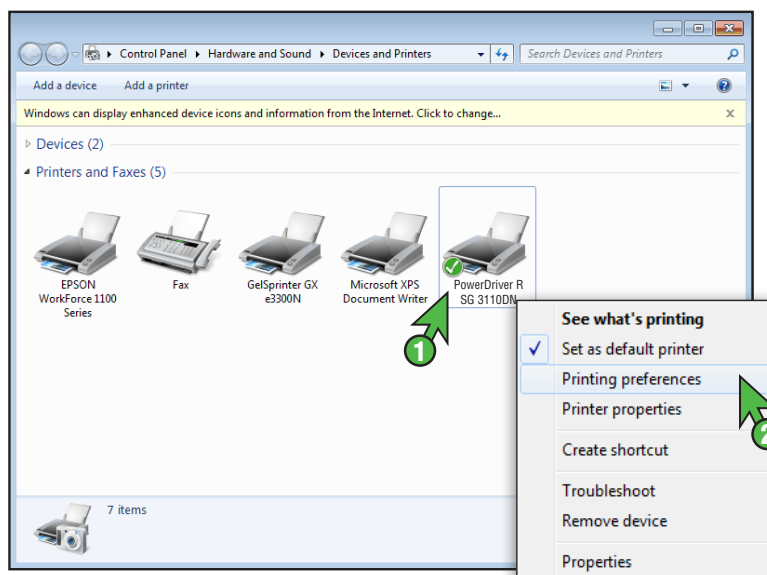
Control Panel ▸ Hardware and Sound ▸ Devices and Printers

Search Devices and Printers

Add a device    Add a printer

Windows can display enhanced device icons and information from the Internet. Click to change...

Devices (2)

Printers and Faxes (5)

EPSON WorkForce 1100 Series

Fax

GelSprinter GX e3300N

Microsoft XPS Document Writer

PowerDriver R SG 3110DN

1

See what's printing
Set as default printer
Printing preferences
Printer properties
Create shortcut
Troubleshoot
Remove device
Properties

2

7 items